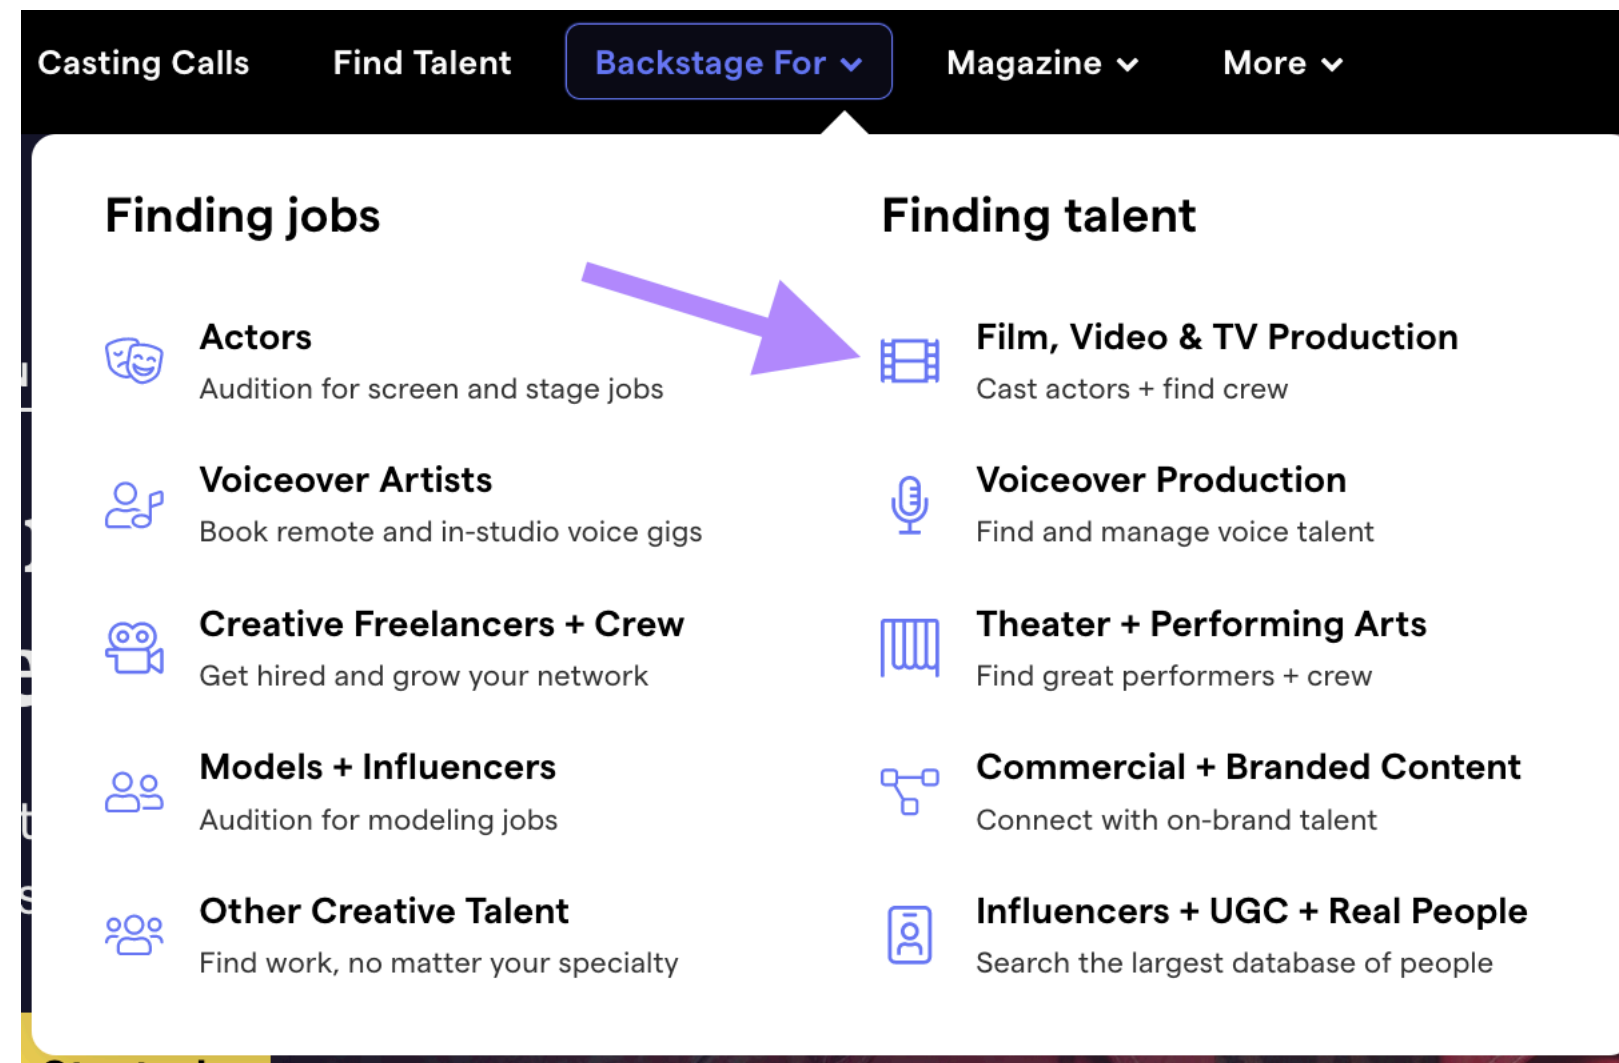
Casting Calls Find Talent Backstage For Magazine More

Finding jobs

Actors
Audition for screen and stage jobs

Voiceover Artists
Book remote and in-studio voice gigs

Creative Freelancers + Crew
Get hired and grow your network

Models + Influencers
Audition for modeling jobs

Other Creative Talent
Find work, no matter your specialty

Finding talent

Film, Video & TV Production
Cast actors + find crew

Voiceover Production
Find and manage voice talent

Theater + Performing Arts
Find great performers + crew

Commercial + Branded Content
Connect with on-brand talent

Influencers + UGC + Real People
Search the largest database of people